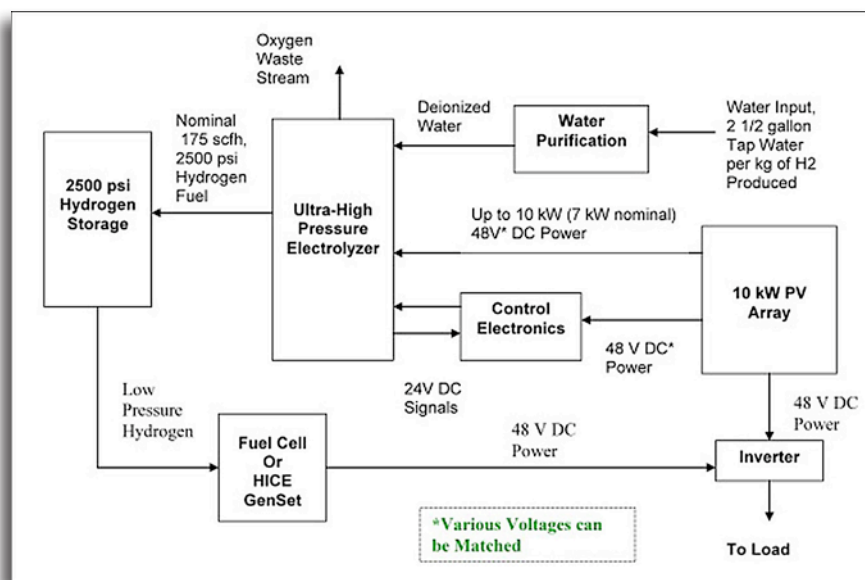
Oxygen Waste Stream

Nominal 175 scfh, 2500 psi Hydrogen Fuel

Deionized Water

Water Purification

Water Input, 2 1/2 gallon Tap Water per kg of H2 Produced

2500 psi Hydrogen Storage

Ultra-High Pressure Electrolyzer

Up to 10 kW (7 kW nominal) 48V* DC Power

Control Electronics

10 kW PV Array

48 V DC* Power

Low Pressure Hydrogen

24V DC Signals

48 V DC Power

Fuel Cell Or HICE GenSet

48 V DC Power

Inverter

*Various Voltages can be Matched

To Load